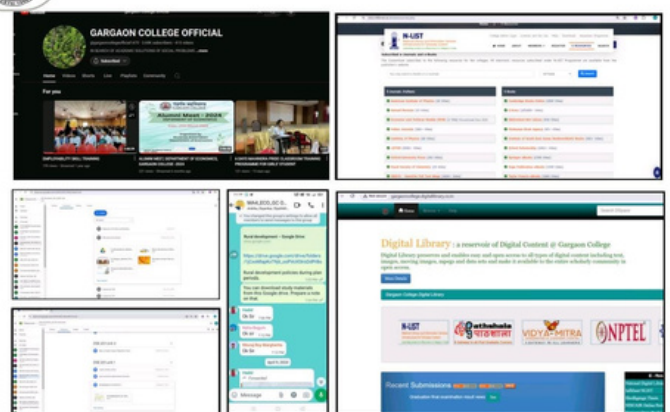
GARGAON COLLEGE OFFICIAL

Home Videos Shorts Live Playlists Community

For you

EMPLOYABILITY SKILL TRAINING

ALUMNI MEET | DEPARTMENT OF ECONOMICS, GARGAON COLLEGE 2024

Alumni Meet - 2024

5 DAYS MAHINDRA PRIDE CLASSROOM TRAINING PROGRAMME FOR EMPLOYABILITY STUDENT

N-LIST

Digital Library : a reservoir of Digital Content @ Gargaon College

Gargaon College Digital Library

N-LIST

Pathshala

VIDYA MITRA

NPTEL

Recent Submissions

Rural development – Google Drive

Rural development policies during plan periods

You can download study materials from this Google drive. Prepare a note on that.

Message